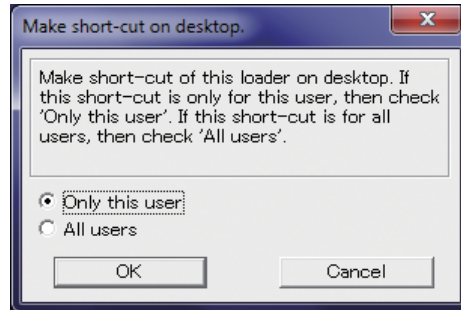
Make short-cut on desktop.

Make short-cut of this loader on desktop. If this short-cut is only for this user, then check 'Only this user'. If this short-cut is for all users, then check 'All users'.

Only this user
All users

OK

Cancel